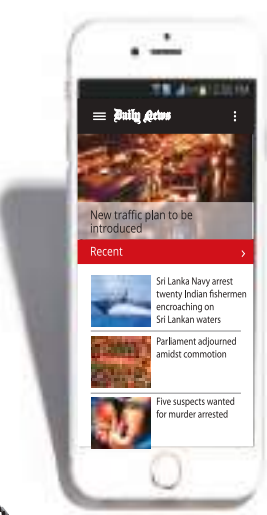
12:30 PM

Daily News

New traffic plan to be introduced

Recent

Sri Lanka Navy arrest twenty Indian fishermen encroaching on Sri Lankan waters

Parliament adjourned amidst commotion

Five suspects wanted for murder arrested